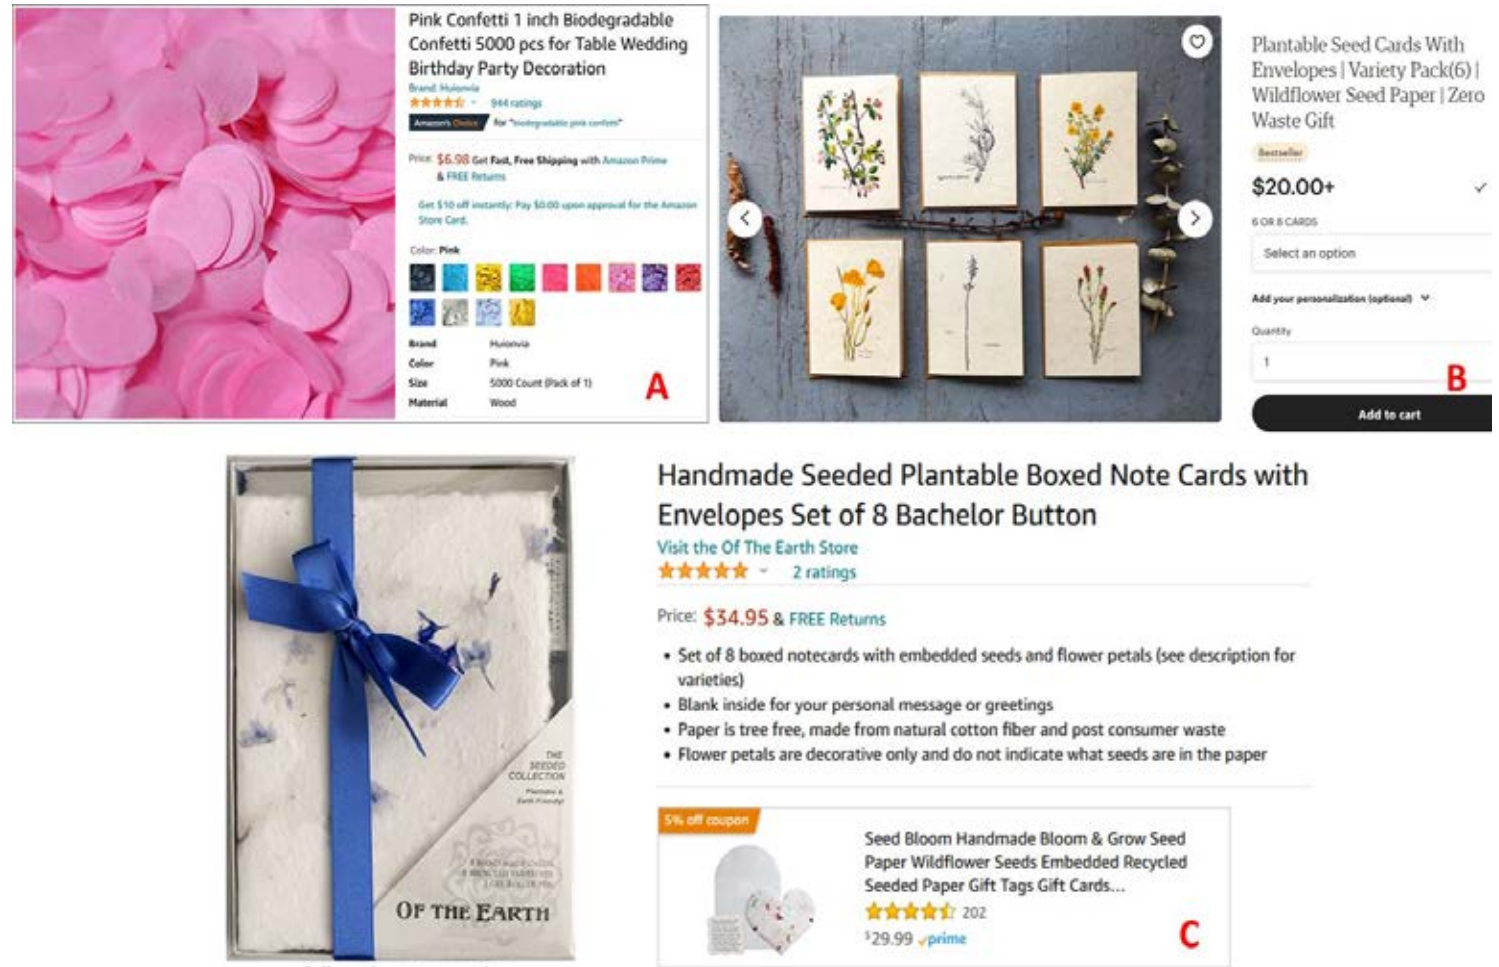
Pink Confetti 1 inch Biodegradable Confetti 5000 pcs for Table Wedding Birthday Party Decoration

Brand: Huiorwia

944 ratings

Amazon's Choice for "biodegradable pink confetti"

Price: $6.98 Get Fast, Free Shipping with Amazon Prime & FREE Returns

Get $10 off instantly: Pay $0.00 upon approval for the Amazon Store Card.

Color: Pink

| Brand | Huiorwia |
|---|---|
| Color | Pink |
| Size | 5000 Count (Pack of 1) |
| Material | Wood |

A

Plantable Seed Cards With Envelopes | Variety Pack(6) | Wildflower Seed Paper | Zero Waste Gift

Bestseller

$20.00+

6 OR 8 CARDS

Select an option

Add your personalization (optional)

Quantity

1

B

Add to cart

THE SEEDED COLLECTION

OF THE EARTH

Handmade Seeded Plantable Boxed Note Cards with Envelopes Set of 8 Bachelor Button

Visit the Of The Earth Store

2 ratings

Price: $34.95 & FREE Returns

• Set of 8 boxed notecards with embedded seeds and flower petals (see description for varieties)
• Blank inside for your personal message or greetings
• Paper is tree free, made from natural cotton fiber and post consumer waste
• Flower petals are decorative only and do not indicate what seeds are in the paper

5% off coupon

Seed Bloom Handmade Bloom & Grow Seed Paper Wildflower Seeds Embedded Recycled Seeded Paper Gift Tags Gift Cards...

202

$29.99 prime

C